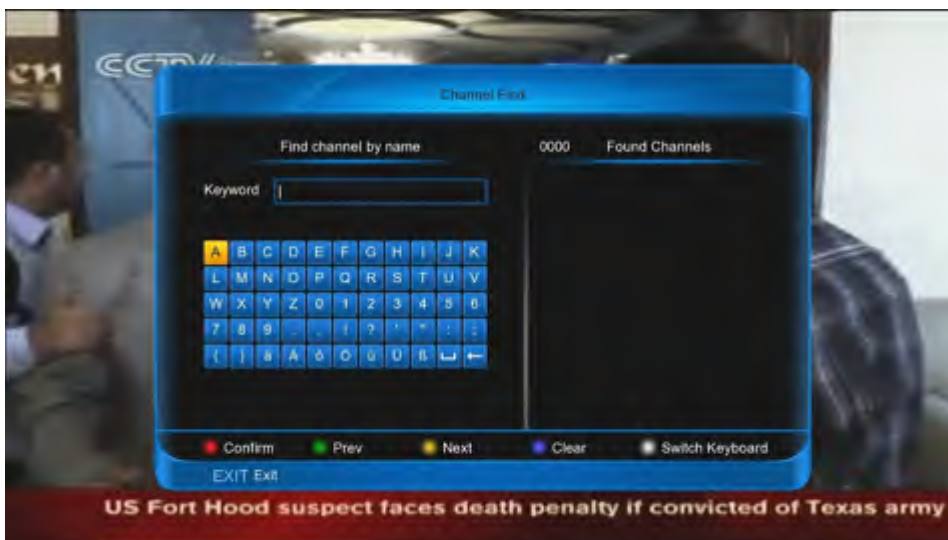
CCTV

Channel Find

Find channel by name

0000 Found Channels

Keyword

| A | B | C | D | E | F | G | H | I | J | K |
|---|---|---|---|---|---|---|---|---|---|---|
| L | M | N | O | P | Q | R | S | T | U | V |
| W | X | Y | Z | 0 | 1 | 2 | 3 | 4 | 5 | 6 |
| 7 | 8 | 9 | - | . | ! | ? | ' | " | : | ; |
| ( | ) | ä | Ä | ö | Ö | ü | Ü | ß | ␣ | ← |

Confirm Prev Next Clear Switch Keyboard

EXIT Exit

US Fort Hood suspect faces death penalty if convicted of Texas army